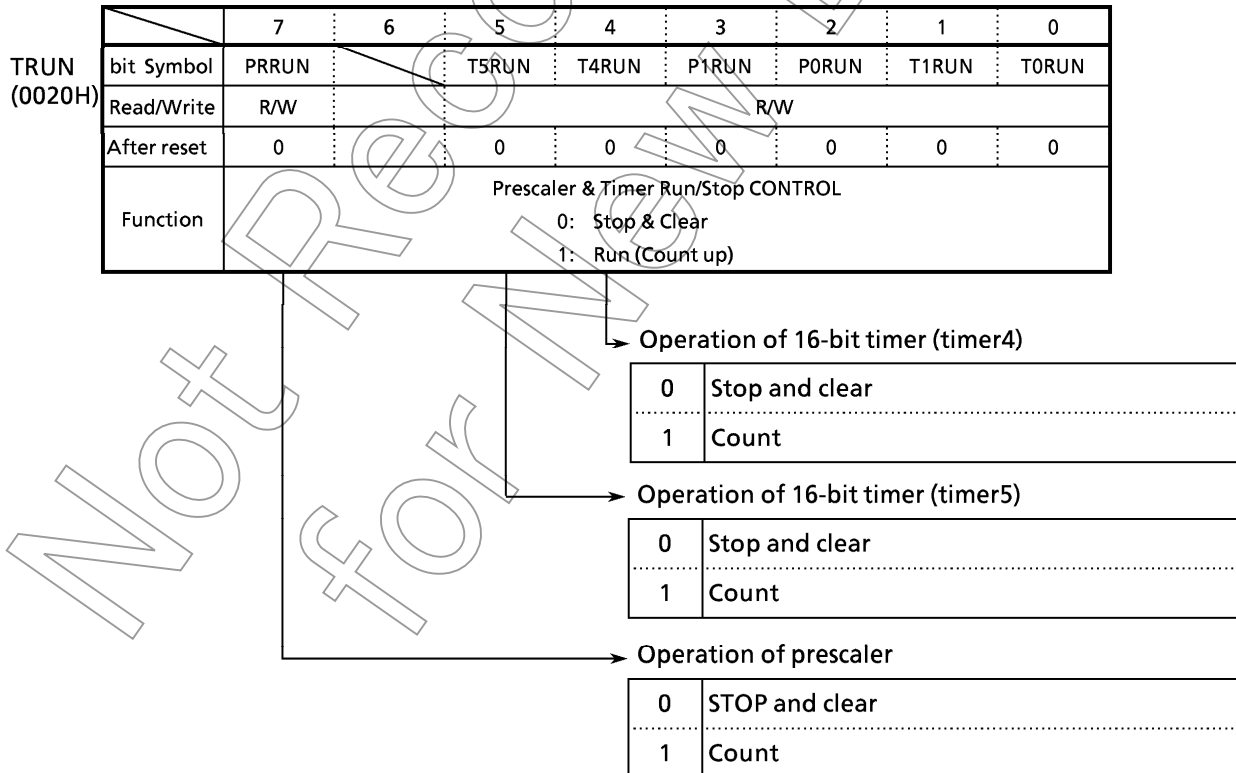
TRUN
(0020H)

| | 7 | 6 | 5 | 4 | 3 | 2 | 1 | 0 |
|---|---|---|---|---|---|---|---|---|
| bit Symbol | PRRUN | | T5RUN | T4RUN | P1RUN | P0RUN | T1RUN | T0RUN |
| Read/Write | R/W | | R/W | | | | | |
| After reset | 0 | | 0 | 0 | 0 | 0 | 0 | 0 |
| Function | Prescaler & Timer Run/Stop CONTROL 0: Stop & Clear 1: Run (Count up) | | | | | | | |

Operation of 16-bit timer (timer4)

| 0 | Stop and clear |
|---|---|
| 1 | Count |

Operation of 16-bit timer (timer5)

| 0 | Stop and clear |
|---|---|
| 1 | Count |

Operation of prescaler

| 0 | STOP and clear |
|---|---|
| 1 | Count |

Not Recommended for New Design